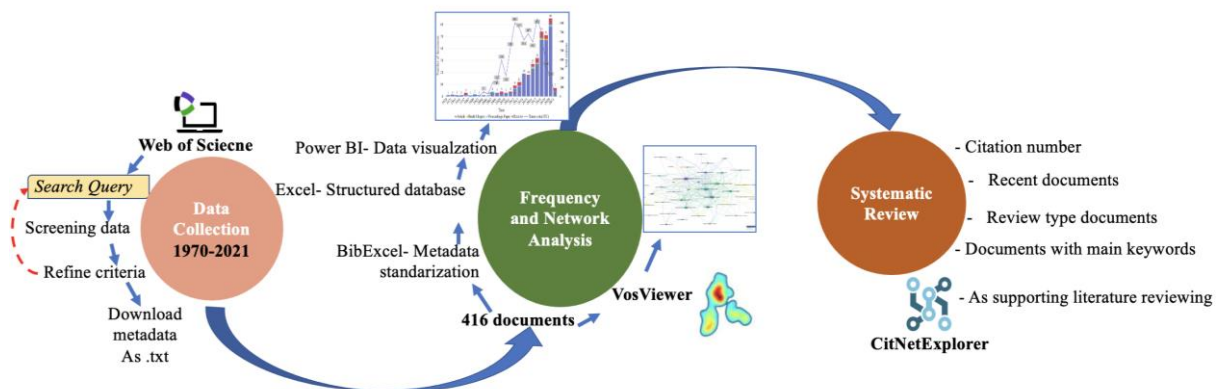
Web of Sciecne

Search Query

Screening data

Refine criteria

Download metadata As .txt

Data Collection 1970-2021

Power BI- Data visualzation

Excel- Structured database

BibExcel- Metadata standarization

416 documents

Frequency and Network Analysis

VosViewer

Systematic Review

- Citation number

- Recent documents

- Review type documents

- Documents with main keywords

- As supporting literature reviewing

CitNetExplorer